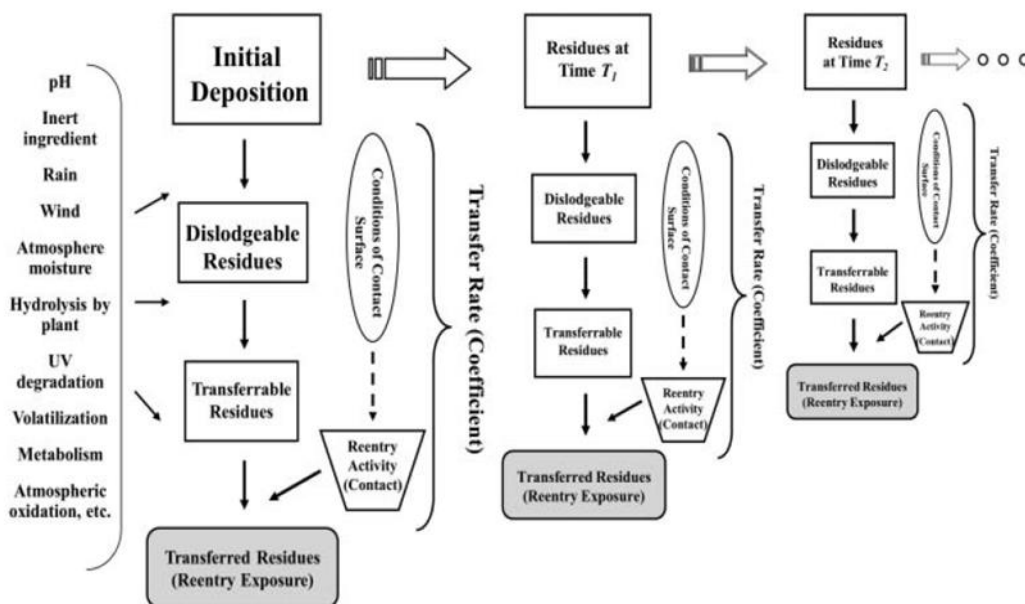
pH
Inert ingredient
Rain
Wind
Atmosphere moisture
Hydrolysis by plant
UV degradation
Volatilization
Metabolism
Atmospheric oxidation, etc.

Initial Deposition

Dislodgeable Residues

Transferrable Residues

Conditions of Contact Surface

Reentry Activity (Contact)

Transferred Residues (Reentry Exposure)

Transfer Rate (Coefficient)

Residues at Time $T_1$

Dislodgeable Residues

Transferrable Residues

Conditions of Contact Surface

Reentry Activity (Contact)

Transferred Residues (Reentry Exposure)

Transfer Rate (Coefficient)

Residues at Time $T_2$

Dislodgeable Residues

Transferrable Residues

Conditions of Contact Surface

Reentry Activity (Contact)

Transferred Residues (Reentry Exposure)

Transfer Rate (Coefficient)